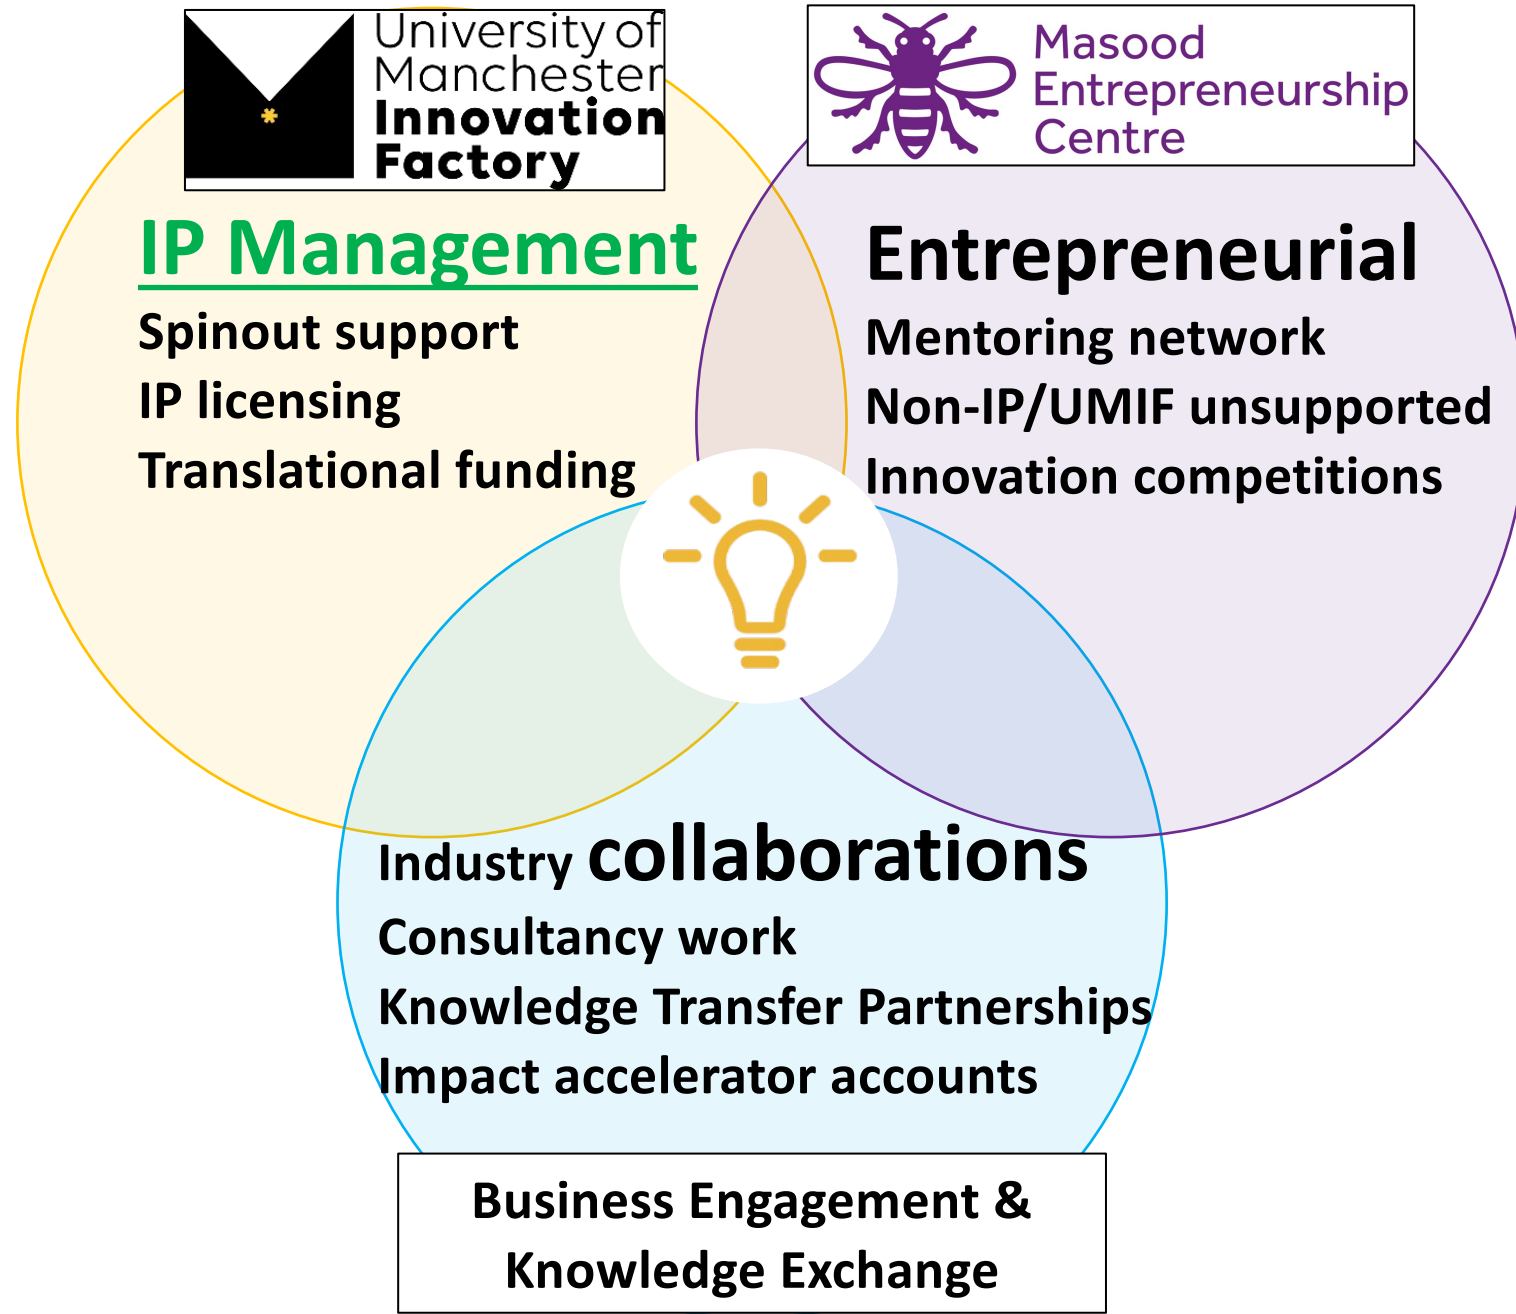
University of Manchester Innovation Factory

Masood Entrepreneurship Centre

IP Management

Spinout support

IP licensing

Translational funding

Entrepreneurial

Mentoring network

Non-IP/UMIF unsupported

Innovation competitions

Industry collaborations

Consultancy work

Knowledge Transfer Partnerships

Impact accelerator accounts

Business Engagement & Knowledge Exchange